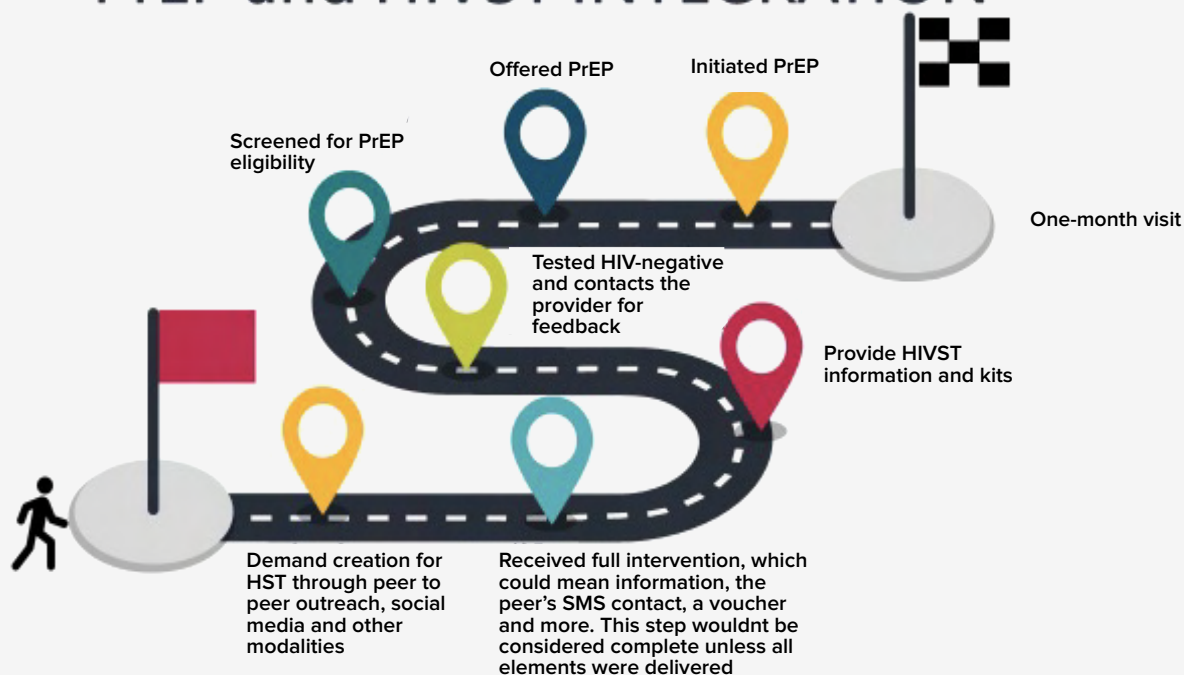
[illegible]

Offered PrEP

Initiated PrEP

Screened for PrEP eligibility

One-month visit

Tested HIV-negative and contacts the provider for feedback

Provide HIVST information and kits

Demand creation for HST through peer to peer outreach, social media and other modalities

Received full intervention, which could mean information, the peer's SMS contact, a voucher and more. This step wouldnt be considered complete unless all elements were delivered